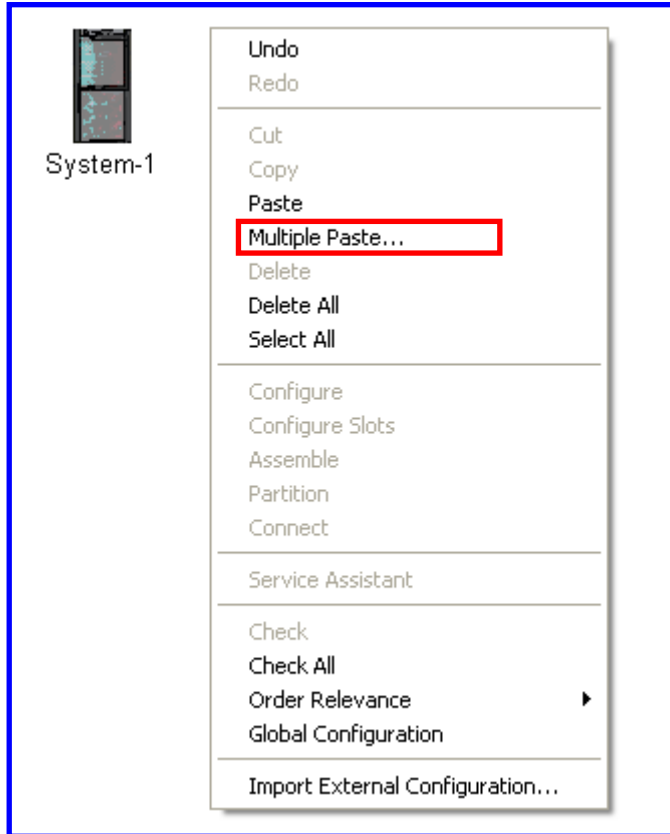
System-1

Undo
Redo

Cut
Copy
Paste
Multiple Paste...
Delete
Delete All
Select All

Configure
Configure Slots
Assemble
Partition
Connect

Service Assistant

Check
Check All
Order Relevance
Global Configuration

Import External Configuration...